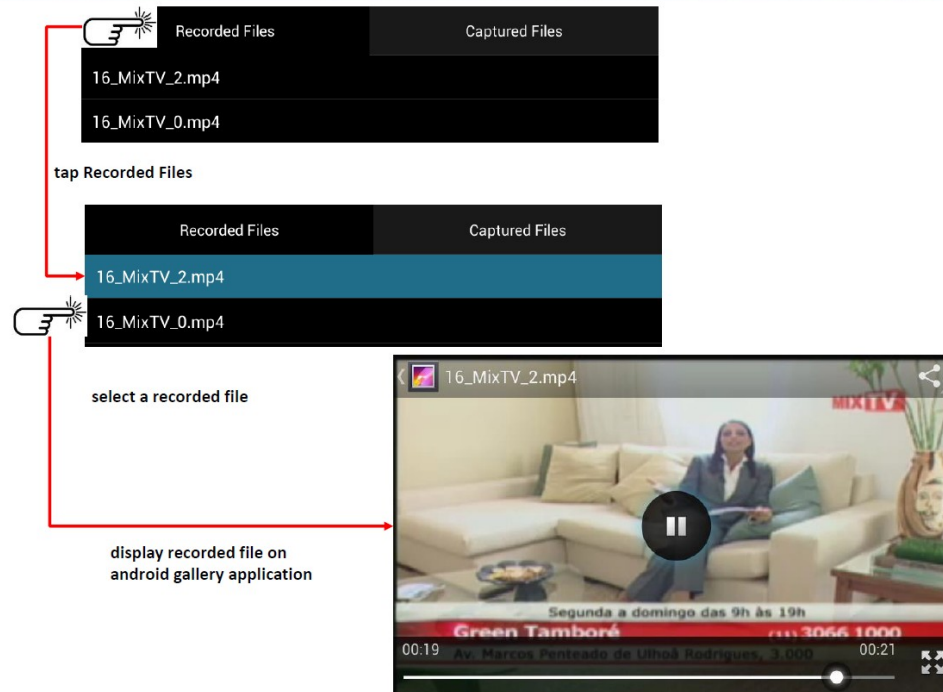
Recorded Files
Captured Files
16_MixTV_2.mp4
16_MixTV_0.mp4

tap Recorded Files

Recorded Files
Captured Files
16_MixTV_2.mp4
16_MixTV_0.mp4

select a recorded file

16_MixTV_2.mp4
MIXTV
Segunda a domingo das 9h às 19h
Green Tamboré
(11) 3066 1000
Av. Marcos Penteado de Ulhoâ Rodrigues, 3.000
00:19
00:21

display recorded file on android gallery application